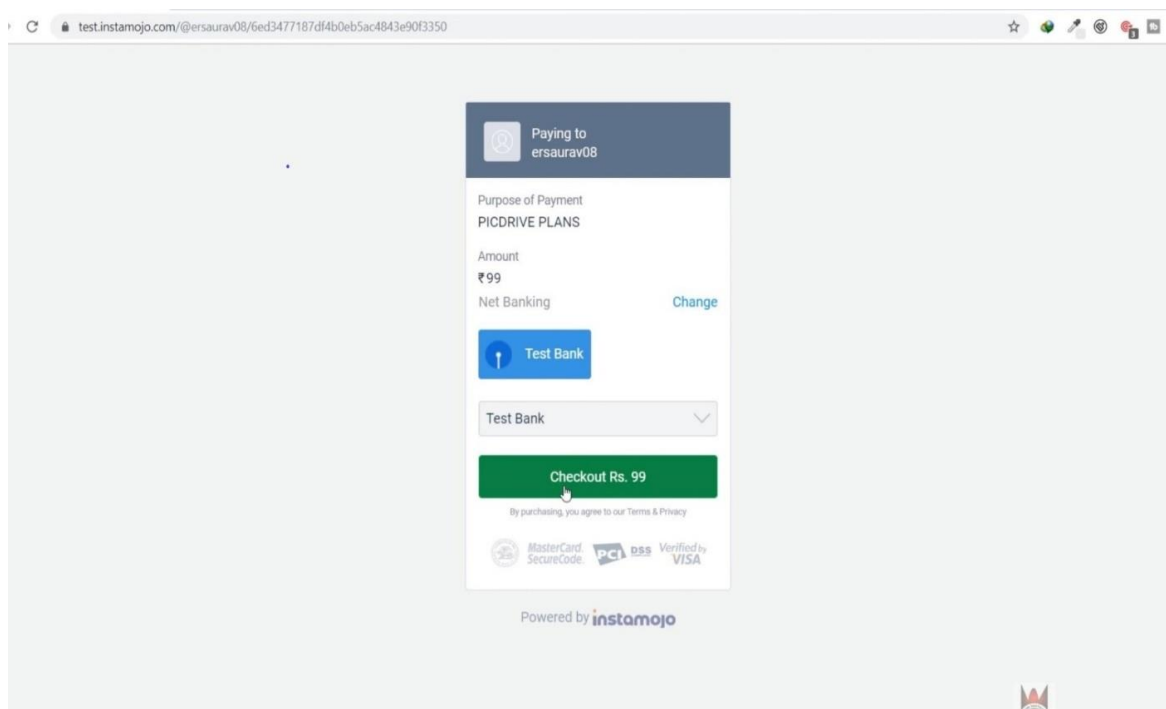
test.instamojo.com/@ersaurav08/6ed3477187df4b0eb5ac4843e90f3350

Paying to
ersaurav08

Purpose of Payment
PICDRIVE PLANS

Amount
₹99

Net Banking
Change

Test Bank

Test Bank

Checkout Rs. 99

By purchasing, you agree to our Terms & Privacy

MasterCard. SecureCode. PCI DSS Verified by VISA

Powered by instamojo